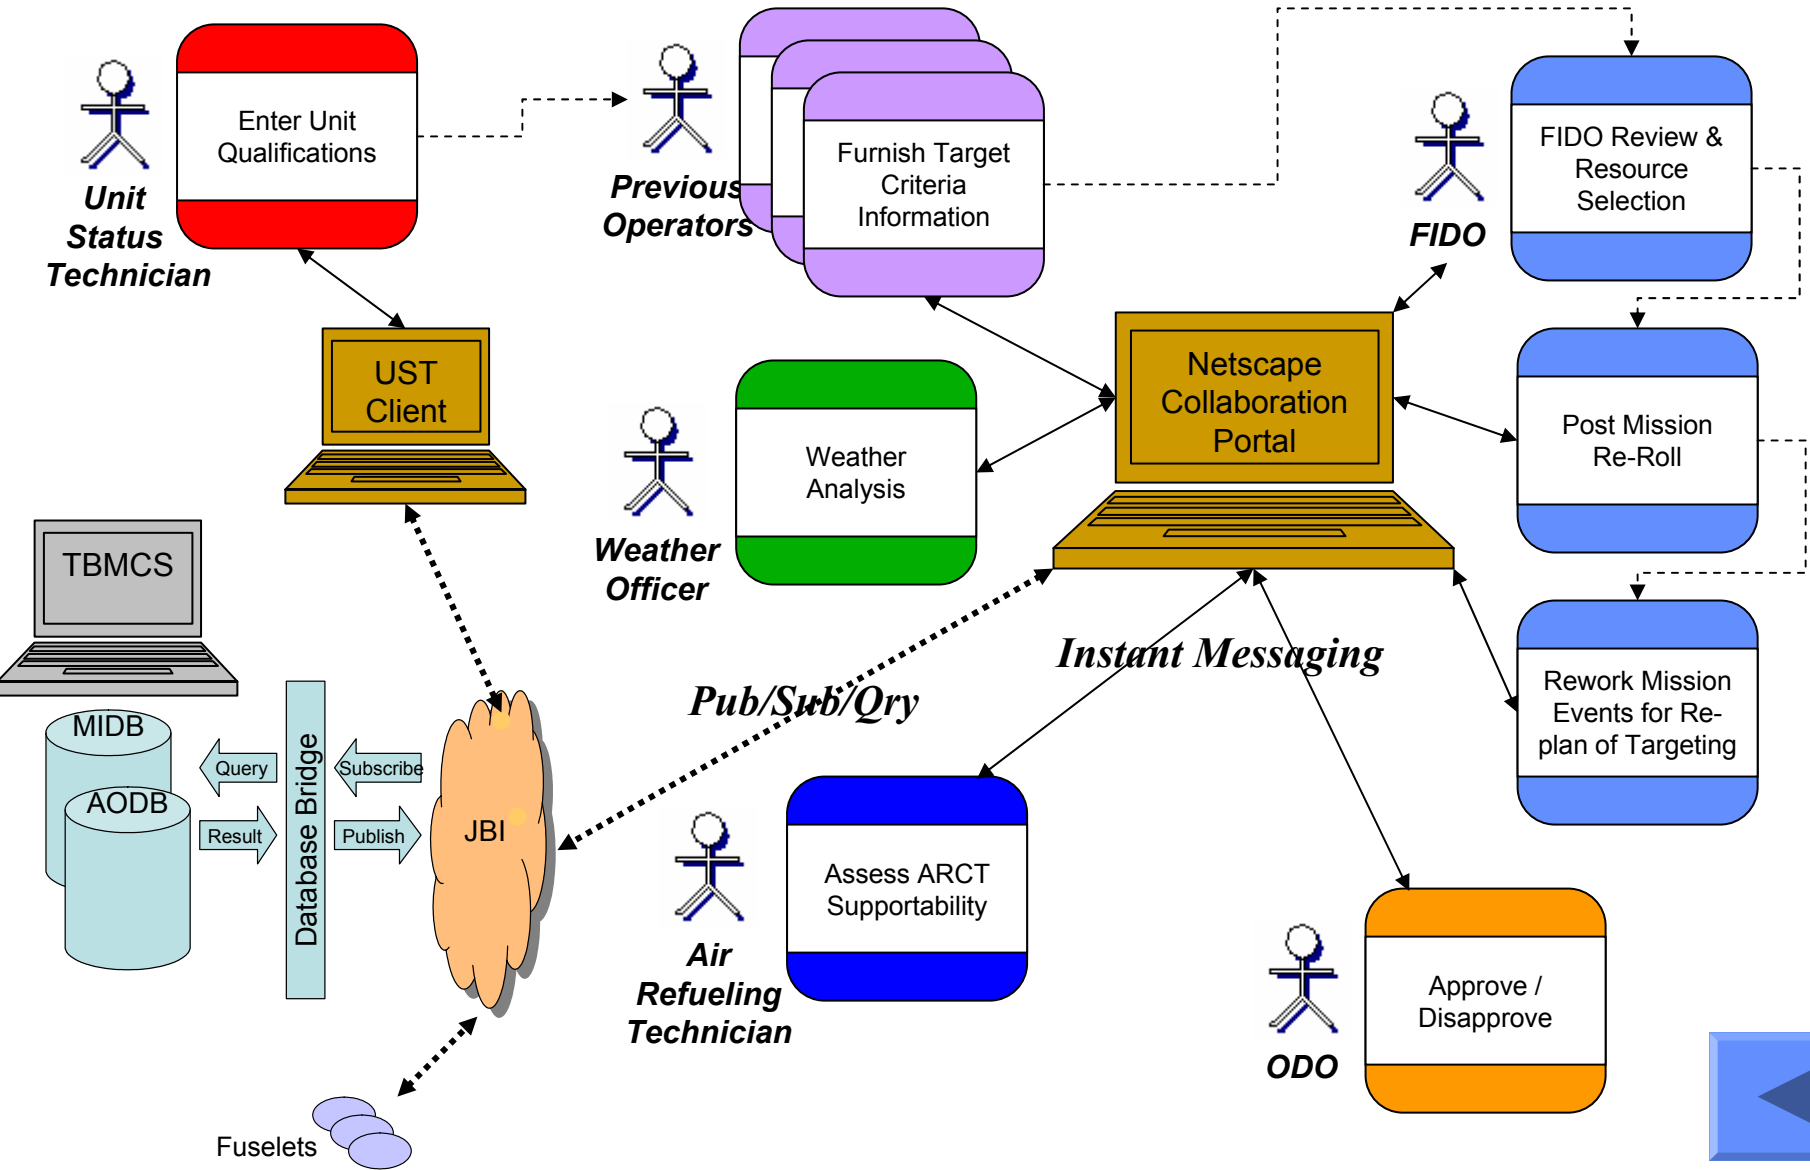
Unit Status Technician

Enter Unit Qualifications

Previous Operators

Furnish Target Criteria Information

FIDO

FIDO Review & Resource Selection

UST Client

Netscape Collaboration Portal

Post Mission Re-Roll

Weather Officer

Weather Analysis

TBMCS

MIDB

AODB

Query

Result

Database Bridge

Subscribe

Publish

JBI

Pub/Sub/Qry

Instant Messaging

Rework Mission Events for Re-plan of Targeting

Air Refueling Technician

Assess ARCT Supportability

ODO

Approve / Disapprove

Fuselets